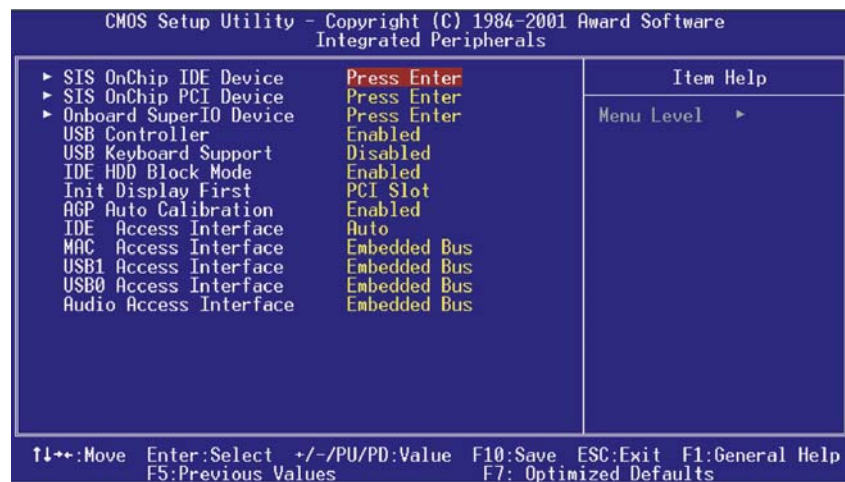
CMOS Setup Utility – Copyright (C) 1984-2001 Award Software
Integrated Peripherals

| | | |
|---|---|---|
| ► SIS OnChip IDE Device | Press Enter | Item Help |
| ► SIS OnChip PCI Device | Press Enter | Menu Level ► |
| ► Onboard SuperIO Device | Press Enter | |
| USB Controller | Enabled | |
| USB Keyboard Support | Disabled | |
| IDE HDD Block Mode | Enabled | |
| Init Display First | PCI Slot | |
| AGP Auto Calibration | Enabled | |
| IDE Access Interface | Auto | |
| MAC Access Interface | Embedded Bus | |
| USB1 Access Interface | Embedded Bus | |
| USB0 Access Interface | Embedded Bus | |
| Audio Access Interface | Embedded Bus | |

↑↓→←:Move Enter:Select +/-/PU/PD:Value F10:Save ESC:Exit F1:General Help
F5:Previous Values F7: Optimized Defaults